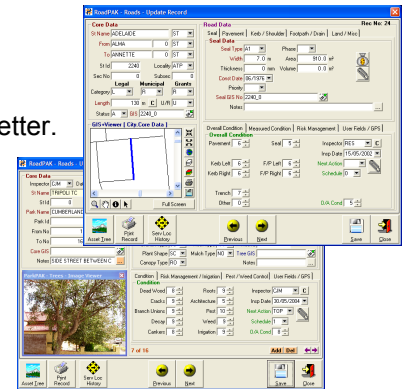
RoadPAK - Roads - Update Record

Core Data
St Name ADELAIDE ST
From ALMA 0 ST
To JEANETTE 0 ST
St Id 2240 Locality ATP
Sec No 0 Subsec 0
Legal Municipal Grants
Category L R R
Length 130 m L R
Status A GIS 2240_0

GIS-Viewer | City Core Data 1

Full Screen

Road Data Rec No: 24
Seal | Pavement | Kerb / Shoulders | Footpath / Drain | Land / Misc
Seal Data
Seal Type A1 Phase
Width 7.0 m Area 910.0 m²
Thickness 0 mm Volume 0.0 m³
Const Date 06/1976
Priority
Seal GIS No 2240_0
Notes

Overall Condition | Measured Condition | Risk Management | User Fields / GPS
Overall Condition
Pavement 6 Seal 5 Inspector RES
Insp Date 15/05/2002
Kerb Left 6 F/P Left 6 Next Action
Kerb Right 6 F/P Right 6 Schedule 0
Trench 7
Other 0 O/A Cond 5

Asset Tree Print Record Serv Loc History Previous Next Save Close

etter.

RoadPAK - Roads - U
Core Data
Inspector CJM Da
St Name TRIPOLI TC
St Id 0
Park Name CUMBERLAND
Park Id
From No
To No 18
Core GIS
Notes SIDE STREET BETWEEN C

RoadPAK - Trees - Image Viewer

Plant Shape SC Match Type NO Tree GIS
Canopy Type RO Notes

Condition | Risk Management / Irrigation | Pest / Weed Control | User Fields / GPS
Condition
Dead Wood 6 Roots 5 Inspector CJM
Cracks 6 Ask Measure 5 Insp Date 30/05/2004
Branch Unions 5 Pest 10 Next Action TOP
Decay 6 Weed 5 Schedule 1
Cankers 6 Irrigation 9 O/A Cond 5

7 of 16 Add Del

Asset Tree Print Record Serv Loc History Previous Next Save Close